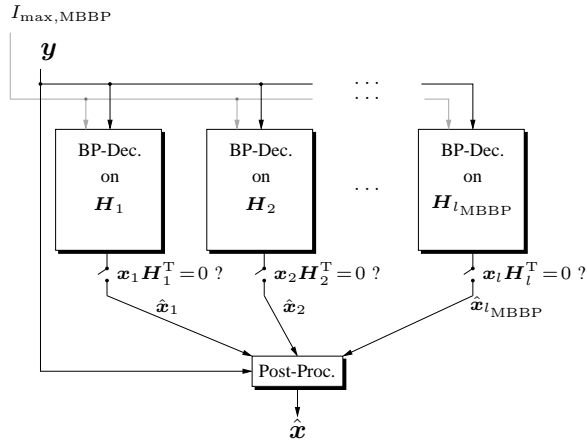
$I_{\max,\mathrm{MBBP}}$

$\boldsymbol{y}$

$\cdots$

$\cdots$

BP-Dec. on $\boldsymbol{H}_1$

BP-Dec. on $\boldsymbol{H}_2$

$\cdots$

BP-Dec. on $\boldsymbol{H}_{l_{\mathrm{MBBP}}}$

$\boldsymbol{x}_1\boldsymbol{H}_1^{\mathrm{T}}=0$ ?

$\boldsymbol{x}_2\boldsymbol{H}_2^{\mathrm{T}}=0$ ?

$\boldsymbol{x}_l\boldsymbol{H}_l^{\mathrm{T}}=0$ ?

$\hat{\boldsymbol{x}}_1$

$\hat{\boldsymbol{x}}_2$

$\hat{\boldsymbol{x}}_{l_{\mathrm{MBBP}}}$

Post-Proc.

$\hat{\boldsymbol{x}}$